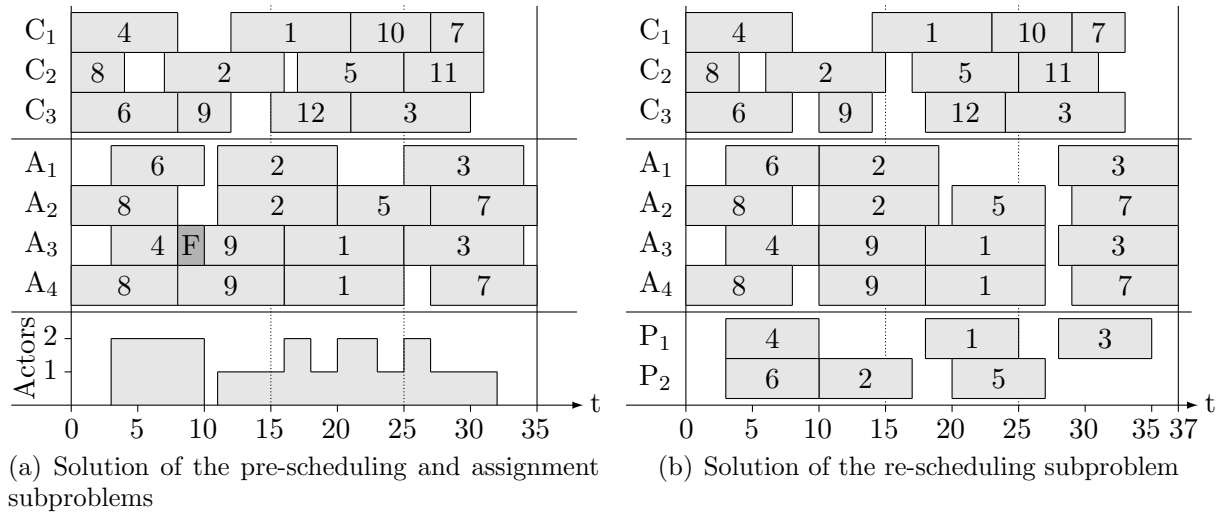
$C_1$ 4 1 10 7
$C_2$ 8 2 5 11
$C_3$ 6 9 12 3
$A_1$ 6 2 3
$A_2$ 8 2 5 7
$A_3$ 4 F 9 1 3
$A_4$ 8 9 1 7
Actors 2 1
0 5 10 15 20 25 30 35 t

(a) Solution of the pre-scheduling and assignment subproblems

$C_1$ 4 1 10 7
$C_2$ 8 2 5 11
$C_3$ 6 9 12 3
$A_1$ 6 2 3
$A_2$ 8 2 5 7
$A_3$ 4 9 1 3
$A_4$ 8 9 1 7
$P_1$ 4 1 3
$P_2$ 6 2 5
0 5 10 15 20 25 30 35 37 t

(b) Solution of the re-scheduling subproblem